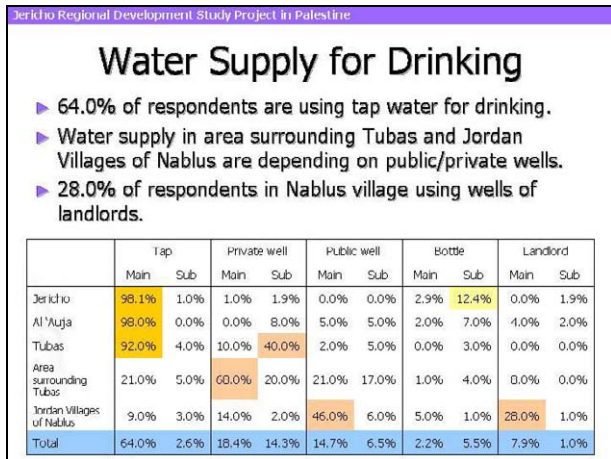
Jericho Regional Development Study Project in Palestine

Water Supply for Drinking

64.0% of respondents are using tap water for drinking.

Water supply in area surrounding Tubas and Jordan Villages of Nablus are depending on public/private wells.

28.0% of respondents in Nablus village using wells of landlords.

| | Tap | | Private well | | Public well | | Bottle | | Landlord | |
|---|---|---|---|---|---|---|---|---|---|---|
| | Main | Sub | Main | Sub | Main | Sub | Main | Sub | Main | Sub |
| Jericho | 98.1% | 1.0% | 1.0% | 1.9% | 0.0% | 0.0% | 2.9% | 12.4% | 0.0% | 1.9% |
| Al 'Auja | 98.0% | 0.0% | 0.0% | 8.0% | 5.0% | 5.0% | 2.0% | 7.0% | 4.0% | 2.0% |
| Tubas | 92.0% | 4.0% | 10.0% | 40.0% | 2.0% | 5.0% | 0.0% | 3.0% | 0.0% | 0.0% |
| Area surrounding Tubas | 21.0% | 5.0% | 60.0% | 20.0% | 21.0% | 17.0% | 1.0% | 4.0% | 0.0% | 0.0% |
| Jordan Villages of Nablus | 9.0% | 3.0% | 14.0% | 2.0% | 46.0% | 6.0% | 5.0% | 1.0% | 28.0% | 1.0% |
| Total | 64.0% | 2.6% | 18.4% | 14.3% | 14.7% | 6.5% | 2.2% | 5.5% | 7.9% | 1.0% |